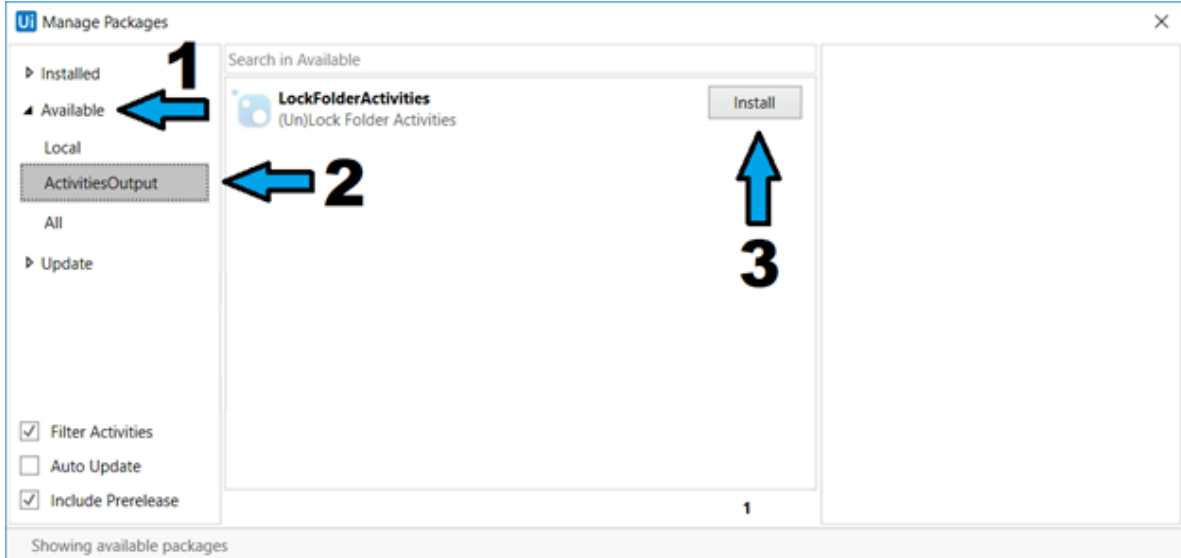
Ui Manage Packages

×

Installed

1

Available

Local

ActivitiesOutput

2

All

Update

Search in Available

LockFolderActivities
(Un)Lock Folder Activities

Install

3

Filter Activities

Auto Update

Include Prerelease

1

Showing available packages